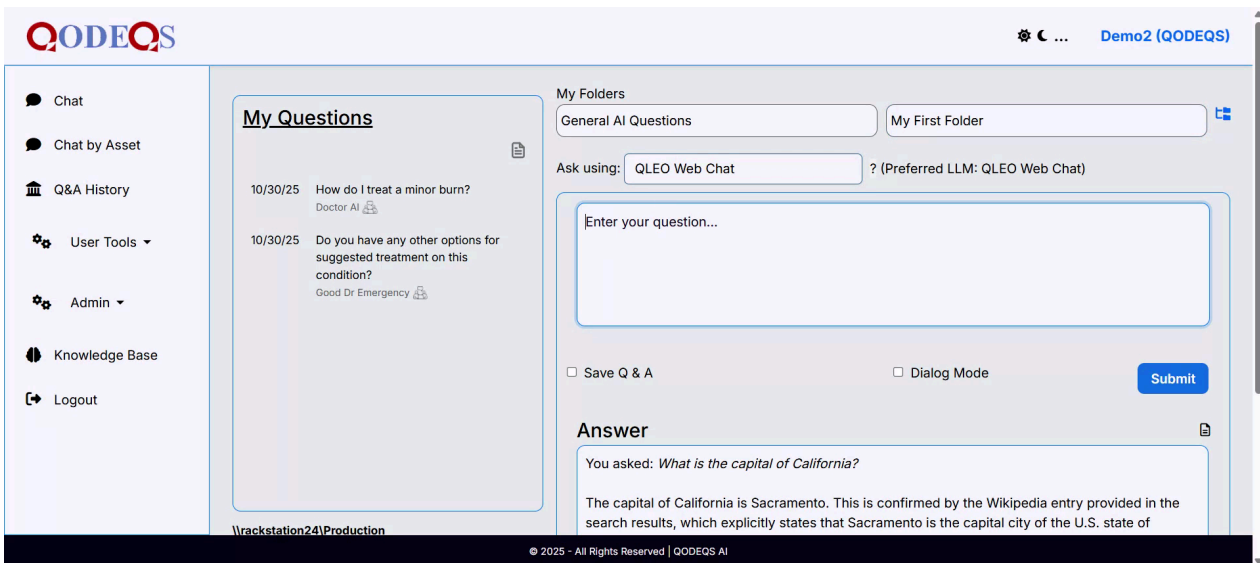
QODEQS

...

Demo2 (QODEQS)

Chat

Chat by Asset

Q&A History

User Tools

Admin

Knowledge Base

Logout

My Questions

10/30/25 How do I treat a minor burn?
Doctor AI

10/30/25 Do you have any other options for suggested treatment on this condition?
Good Dr Emergency

\\rackstation24\Production

My Folders

General AI Questions

My First Folder

Ask using: QLEO Web Chat ? (Preferred LLM: QLEO Web Chat)

Enter your question...

Save Q & A

Dialog Mode

Submit

Answer

You asked: *What is the capital of California?*

The capital of California is Sacramento. This is confirmed by the Wikipedia entry provided in the search results, which explicitly states that Sacramento is the capital city of the U.S. state of

© 2025 - All Rights Reserved | QODEQS AI